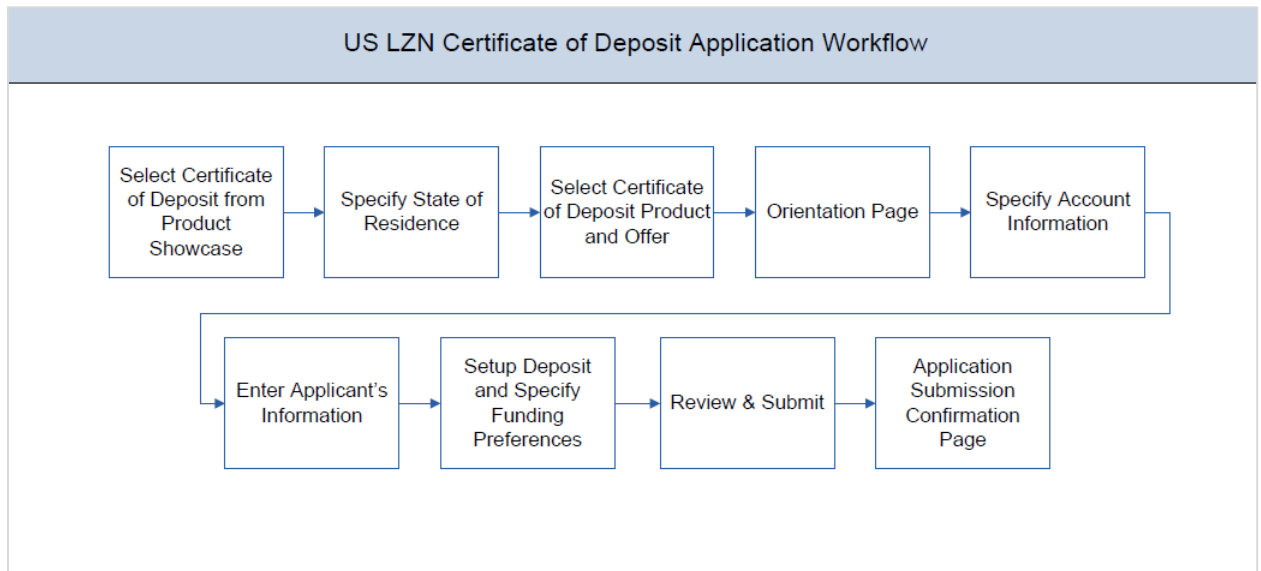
US LZN Certificate of Deposit Application Workflow

Select Certificate of Deposit from Product Showcase

Specify State of Residence

Select Certificate of Deposit Product and Offer

Orientation Page

Specify Account Information

Enter Applicant's Information

Setup Deposit and Specify Funding Preferences

Review & Submit

Application Submission Confirmation Page